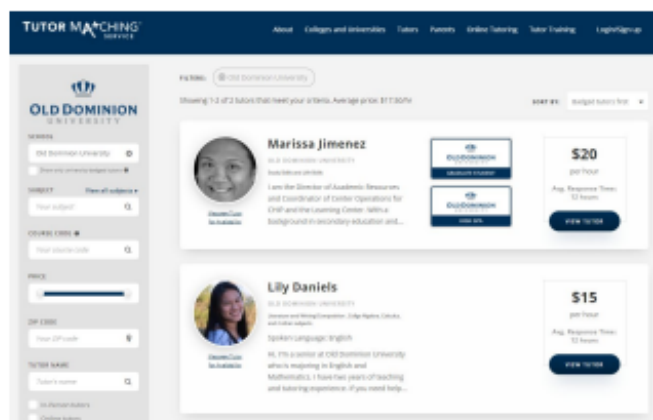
TUTOR MATCHING SERVICE

About Colleges and Universities Tutors Parents Online Tutoring Tutor Training Login/Sign up

OLD DOMINION UNIVERSITY

SCHOOL
Old Dominion University
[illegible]

SUBJECT View all subjects
Your subject

COURSE CODE
Your course code

PRICE

ZIP CODE
Your ZIP code

TUTOR NAME
Tutor's name

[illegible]
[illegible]

FILTERS: Old Dominion University

Showing 1-2 of 2 tutors that meet your criteria. Average price: $17.50/hr

SORT BY: Budget tutors first

Marissa Jimenez
OLD DOMINION UNIVERSITY
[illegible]
I am the Director of Academic Resources and Coordinator of Center Operations for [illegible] and the Learning Center. With a background in secondary education and...
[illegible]

OLD DOMINION UNIVERSITY
GRADUATE STUDENT
OLD DOMINION UNIVERSITY
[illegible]

$20
per hour
Avg. Response Time: 12 hours
VIEW TUTOR

Lily Daniels
OLD DOMINION UNIVERSITY
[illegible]
Spoken Language: English
Hi, I'm a senior at Old Dominion University who's majoring in English and Mathematics. I have two years of teaching and tutoring experience. If you need help...
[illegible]

$15
per hour
Avg. Response Time: 12 hours
VIEW TUTOR